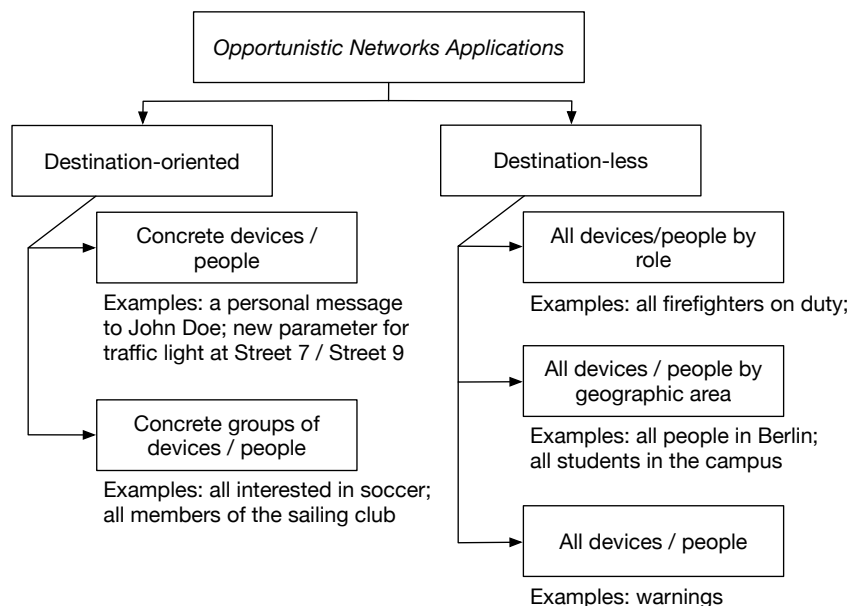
Opportunistic Networks Applications

Destination-oriented

Concrete devices / people

Examples: a personal message to John Doe; new parameter for traffic light at Street 7 / Street 9

Concrete groups of devices / people

Examples: all interested in soccer; all members of the sailing club

Destination-less

All devices/people by role

Examples: all firefighters on duty;

All devices / people by geographic area

Examples: all people in Berlin; all students in the campus

All devices / people

Examples: warnings